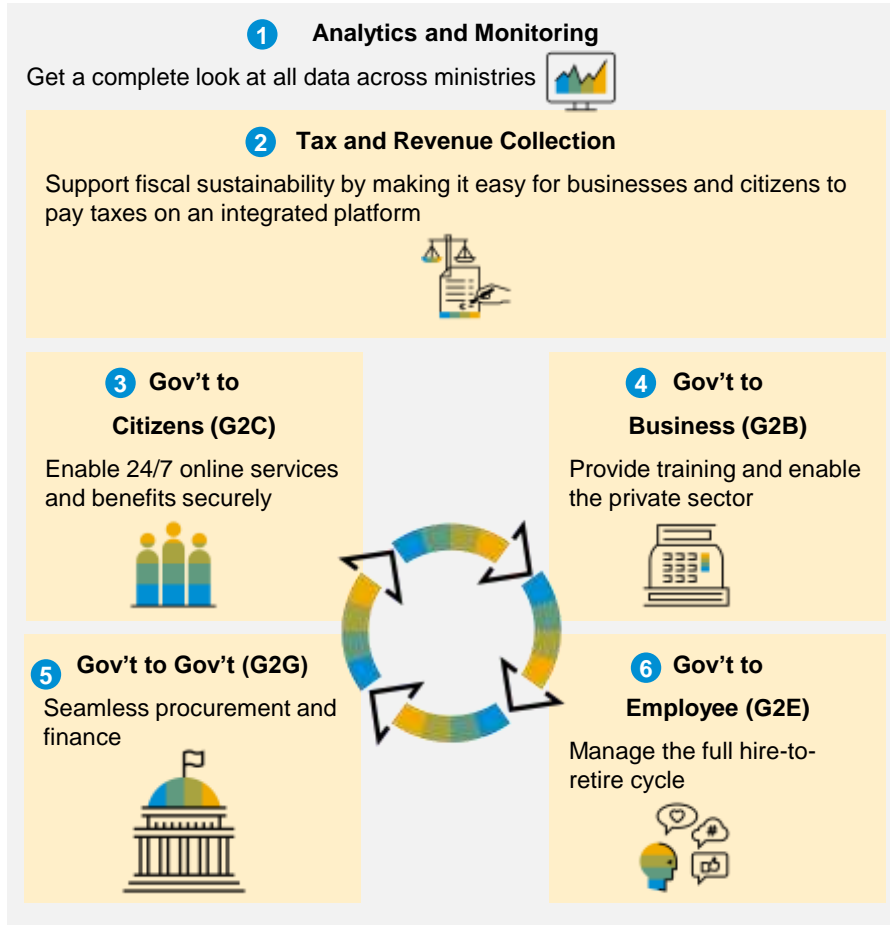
1 Analytics and Monitoring

Get a complete look at all data across ministries

2 Tax and Revenue Collection

Support fiscal sustainability by making it easy for businesses and citizens to pay taxes on an integrated platform

3 Gov't to Citizens (G2C)

Enable 24/7 online services and benefits securely

4 Gov't to Business (G2B)

Provide training and enable the private sector

5 Gov't to Gov't (G2G)

Seamless procurement and finance

6 Gov't to Employee (G2E)

Manage the full hire-to-retire cycle